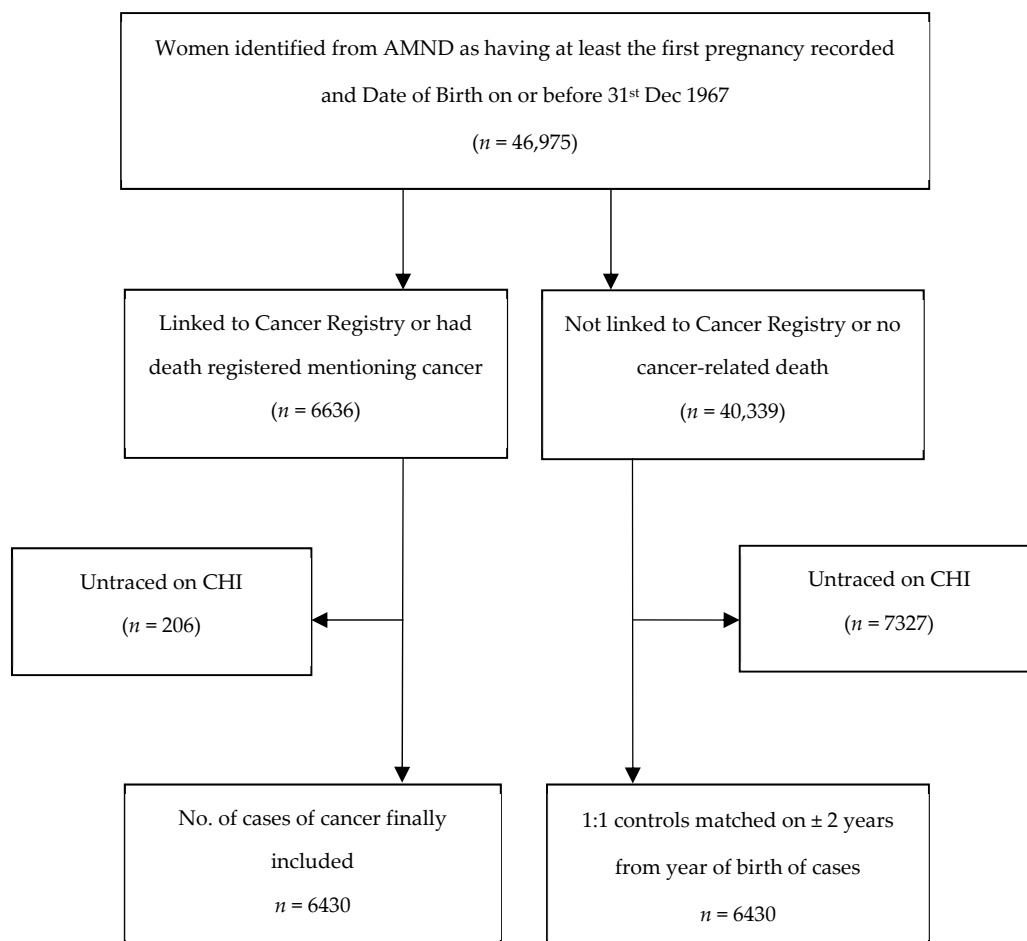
Women identified from AMND as having at least the first pregnancy recorded and Date of Birth on or before 31st Dec 1967

($n$ = 46,975)

Linked to Cancer Registry or had death registered mentioning cancer

($n$ = 6636)

Not linked to Cancer Registry or no cancer-related death

($n$ = 40,339)

Untraced on CHI

($n$ = 206)

Untraced on CHI

($n$ = 7327)

No. of cases of cancer finally included

$n$ = 6430

1:1 controls matched on ± 2 years from year of birth of cases

$n$ = 6430